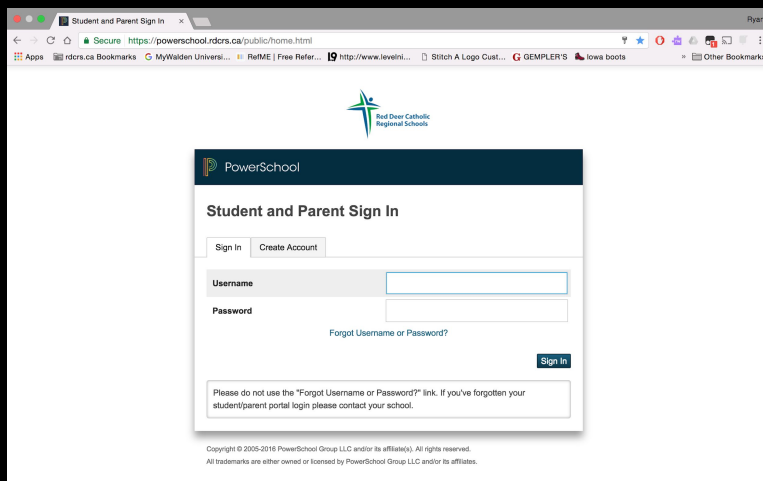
Student and Parent Sign In ×

Ryan

Secure https://powerschool.rdcrs.ca/public/home.html

Apps rdcrs.ca Bookmarks MyWalden Universi... RefME | Free Refer... http://www.levelni... Stitch A Logo Cust... GEMPLER'S Iowa boots » Other Bookmarks

Red Deer Catholic Regional Schools

PowerSchool

Student and Parent Sign In

Sign In | Create Account

| Username | |
|---|---|
| Password | |

Forgot Username or Password?

Sign In

Please do not use the "Forgot Username or Password?" link. If you've forgotten your student/parent portal login please contact your school.

Copyright © 2005-2016 PowerSchool Group LLC and/or its affiliate(s). All rights reserved.

All trademarks are either owned or licensed by PowerSchool Group LLC and/or its affiliates.